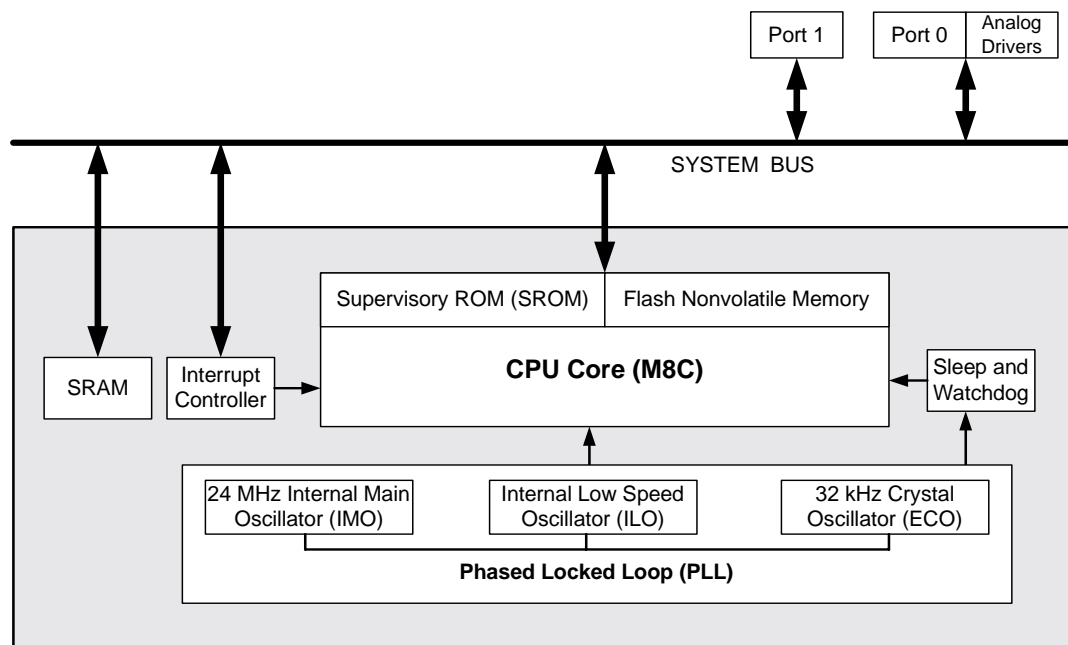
Port 1

Port 0

Analog Drivers

SYSTEM BUS

Supervisory ROM (SROM)

Flash Nonvolatile Memory

SRAM

Interrupt Controller

CPU Core (M8C)

Sleep and Watchdog

24 MHz Internal Main Oscillator (IMO)

Internal Low Speed Oscillator (ILO)

32 kHz Crystal Oscillator (ECO)

Phased Locked Loop (PLL)